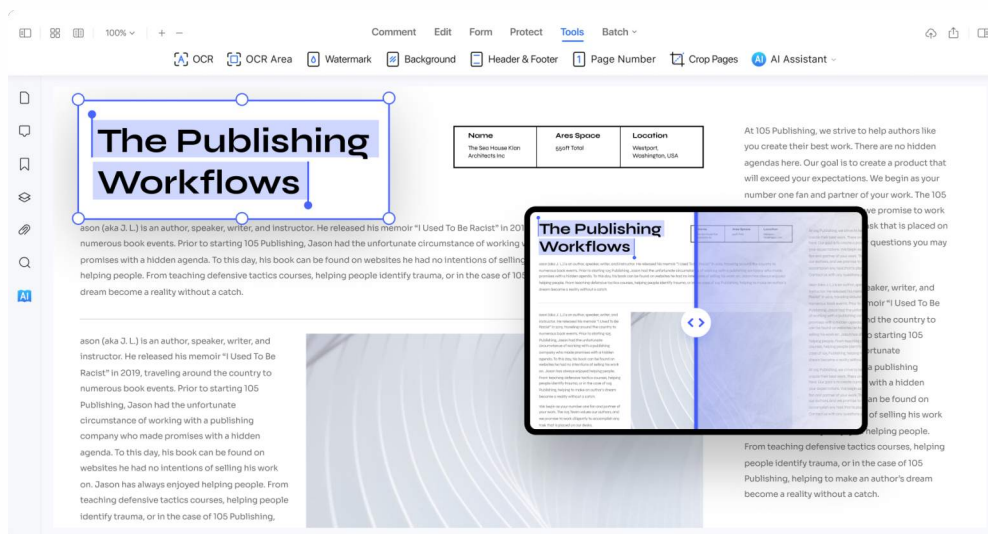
100%  +  −

Comment  Edit  Form  Protect  Tools  Batch

OCR  OCR Area  Watermark  Background  Header & Footer  Page Number  Crop Pages  AI Assistant

AI

The Publishing Workflows

| Name | Ares Space | Location |
|---|---|---|
| The Sea House Klan Architects Inc | 550ft Total | Westport, Washington, USA |

At 105 Publishing, we strive to help authors like you create their best work. There are no hidden agendas here. Our goal is to create a product that will exceed your expectations. We begin as your number one fan and partner of your work. The 105 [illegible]ve promise to work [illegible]sk that is placed on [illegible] questions you may

ason (aka J. L.) is an author, speaker, writer, and instructor. He released his memoir "I Used To Be Racist" in 201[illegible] numerous book events. Prior to starting 105 Publishing, Jason had the unfortunate circumstance of working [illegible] promises with a hidden agenda. To this day, his book can be found on websites he had no intentions of selling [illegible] helping people. From teaching defensive tactics courses, helping people identify trauma, or in the case of 105 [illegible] dream become a reality without a catch.

The Publishing Workflows

ason (aka J. L.) is an author, speaker, writer, and instructor. He released his memoir "I Used To Be Racist" in 2019, traveling around the country to numerous book events. Prior to starting 105 Publishing, Jason had the unfortunate circumstance of working with a publishing company who made promises with a hidden agenda. To this day, his book can be found on websites he had no intentions of selling his work on. Jason has always enjoyed helping people. From teaching defensive tactics courses, helping people identify trauma, or in the case of 105 Publishing,

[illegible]aker, writer, and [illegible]moir "I Used To Be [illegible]d the country to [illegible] starting 105 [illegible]ortunate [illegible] a publishing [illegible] with a hidden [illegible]an be found on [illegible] of selling his work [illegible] helping people. From teaching defensive tactics courses, helping people identify trauma, or in the case of 105 Publishing, helping to make an author's dream become a reality without a catch.